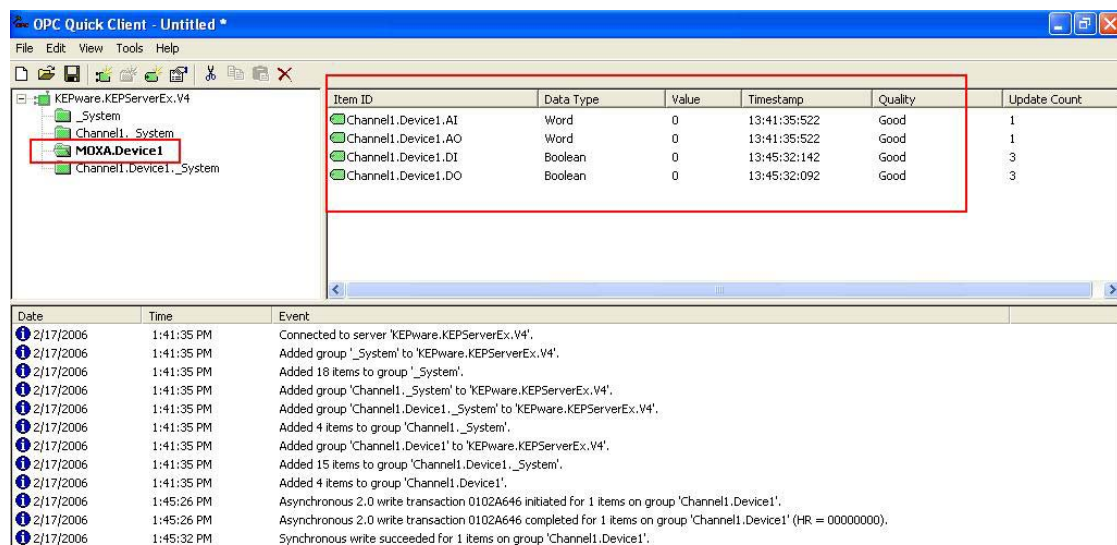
OPC Quick Client - Untitled *

File Edit View Tools Help

KEPware.KEPServerEx.V4
_System
Channel1._System
MOXA.Device1
Channel1.Device1._System

| Item ID | Data Type | Value | Timestamp | Quality | Update Count |
|---|---|---|---|---|---|
| Channel1.Device1.AI | Word | 0 | 13:41:35:522 | Good | 1 |
| Channel1.Device1.AO | Word | 0 | 13:41:35:522 | Good | 1 |
| Channel1.Device1.DI | Boolean | 0 | 13:45:32:142 | Good | 3 |
| Channel1.Device1.DO | Boolean | 0 | 13:45:32:092 | Good | 3 |

| Date | Time | Event |
|---|---|---|
| 2/17/2006 | 1:41:35 PM | Connected to server 'KEPware.KEPServerEx.V4'. |
| 2/17/2006 | 1:41:35 PM | Added group '_System' to 'KEPware.KEPServerEx.V4'. |
| 2/17/2006 | 1:41:35 PM | Added 18 items to group '_System'. |
| 2/17/2006 | 1:41:35 PM | Added group 'Channel1._System' to 'KEPware.KEPServerEx.V4'. |
| 2/17/2006 | 1:41:35 PM | Added group 'Channel1.Device1._System' to 'KEPware.KEPServerEx.V4'. |
| 2/17/2006 | 1:41:35 PM | Added 4 items to group 'Channel1._System'. |
| 2/17/2006 | 1:41:35 PM | Added group 'Channel1.Device1' to 'KEPware.KEPServerEx.V4'. |
| 2/17/2006 | 1:41:35 PM | Added 15 items to group 'Channel1.Device1._System'. |
| 2/17/2006 | 1:41:35 PM | Added 4 items to group 'Channel1.Device1'. |
| 2/17/2006 | 1:45:26 PM | Asynchronous 2.0 write transaction 0102A646 initiated for 1 items on group 'Channel1.Device1'. |
| 2/17/2006 | 1:45:26 PM | Asynchronous 2.0 write transaction 0102A646 completed for 1 items on group 'Channel1.Device1' (HR = 00000000). |
| 2/17/2006 | 1:45:32 PM | Synchronous write succeeded for 1 items on group 'Channel1.Device1'. |